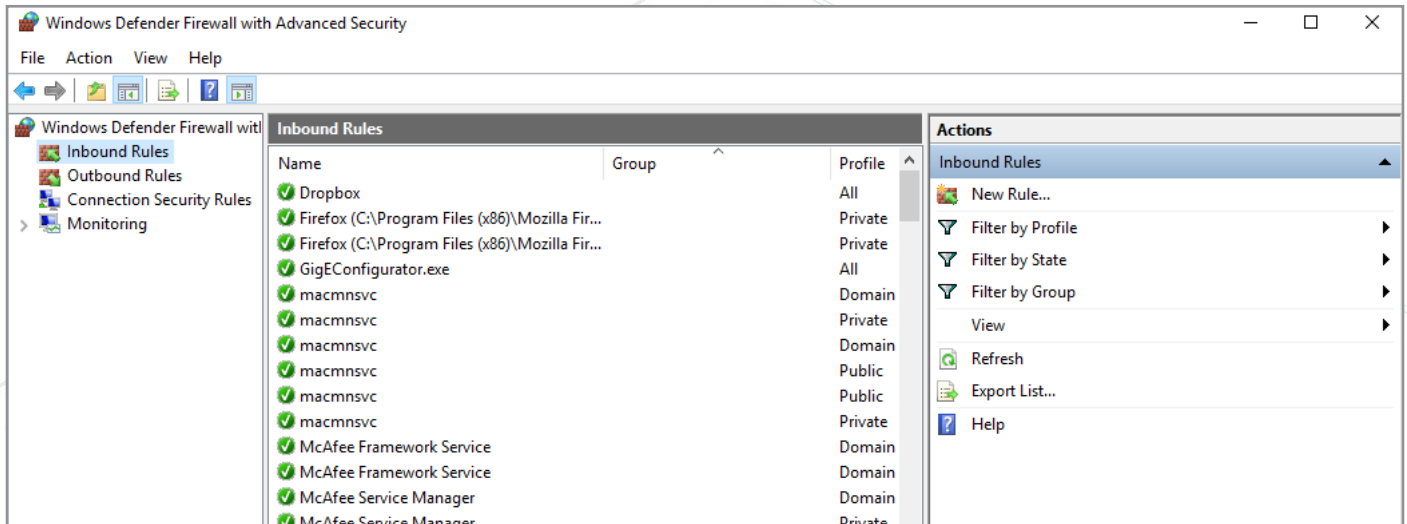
Windows Defender Firewall with Advanced Security

File Action View Help

Windows Defender Firewall witl
Inbound Rules
Outbound Rules
Connection Security Rules
Monitoring

Inbound Rules

| Name | Group | Profile |
|---|---|---|
| Dropbox | | All |
| Firefox (C:\Program Files (x86)\Mozilla Fir... | | Private |
| Firefox (C:\Program Files (x86)\Mozilla Fir... | | Private |
| GigEConfigurator.exe | | All |
| macmnsvc | | Domain |
| macmnsvc | | Private |
| macmnsvc | | Domain |
| macmnsvc | | Public |
| macmnsvc | | Public |
| macmnsvc | | Private |
| McAfee Framework Service | | Domain |
| McAfee Framework Service | | Domain |
| McAfee Service Manager | | Domain |
| McAfee Service Manager | | Private |

Actions
Inbound Rules
New Rule...
Filter by Profile
Filter by State
Filter by Group
View
Refresh
Export List...
Help